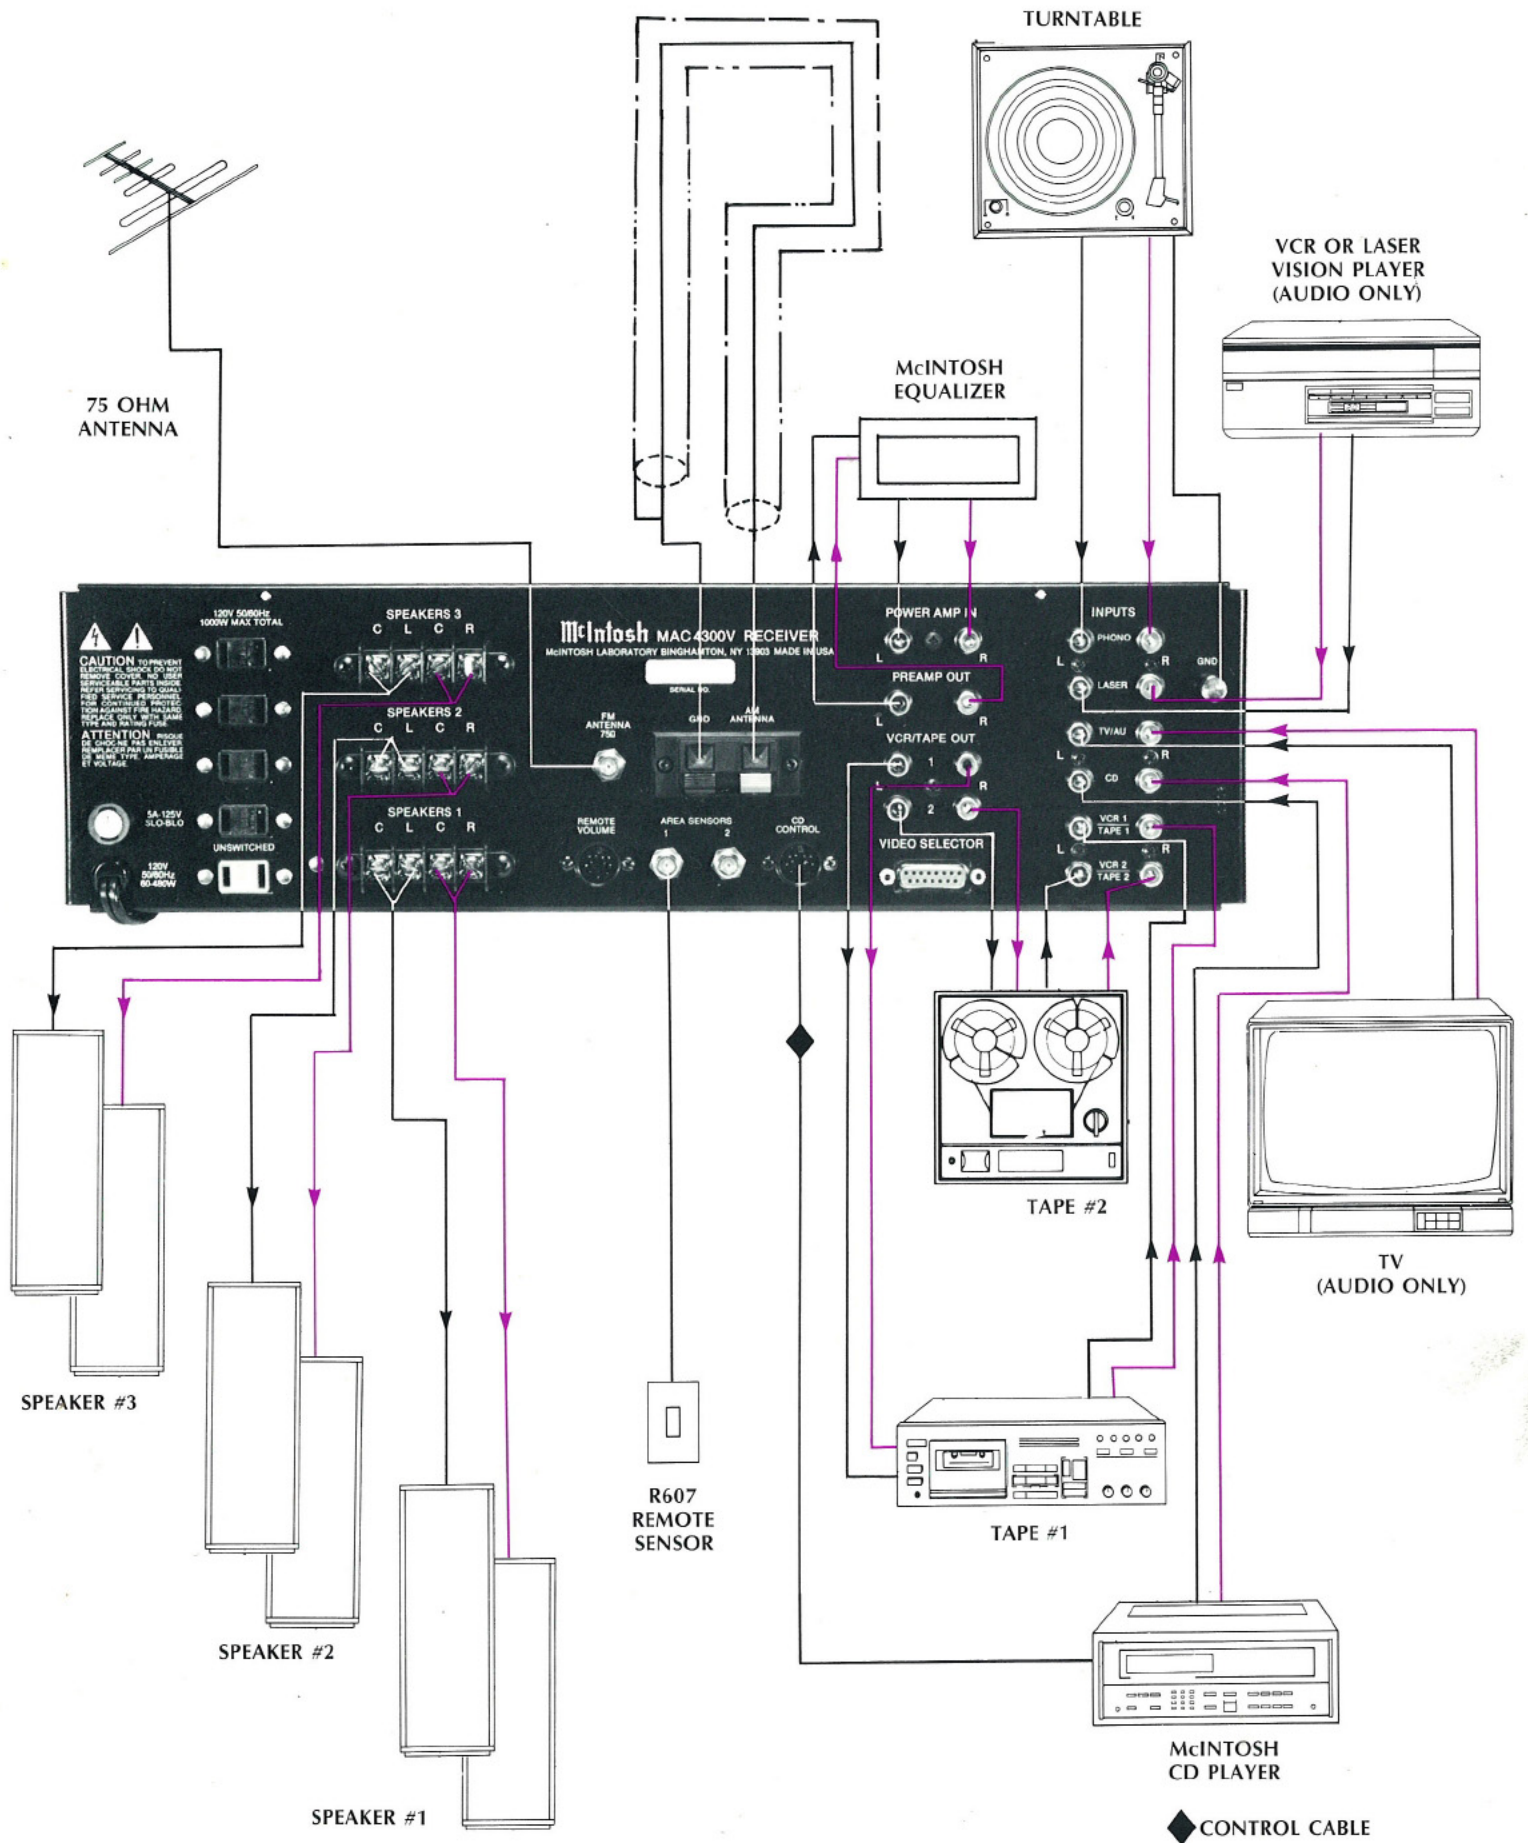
TURNTABLE

VCR OR LASER VISION PLAYER (AUDIO ONLY)

75 OHM ANTENNA

McINTOSH EQUALIZER

120V 50/60Hz 1000W MAX TOTAL

CAUTION TO PREVENT ELECTRICAL SHOCK DO NOT REMOVE COVER. NO USER SERVICEABLE PARTS INSIDE. REFER SERVICING TO QUALIFIED SERVICE PERSONNEL. FOR CONTINUED PROTECTION AGAINST FIRE HAZARD REPLACE ONLY WITH SAME TYPE AND RATING FUSE.

ATTENTION RISQUE DE CHOC-NE PAS ENLEVER. REMPLACER PAR UN FUSIBLE DE MEME TYPE, AMPERAGE ET VOLTAGE.

5A-125V SLO-BLO

UNSWITCHED

120V 50/60Hz 60-480W

SPEAKERS 3
C L C R

SPEAKERS 2
C L C R

SPEAKERS 1
C L C R

McIntosh MAC 4300V RECEIVER
McINTOSH LABORATORY BINGHAMTON, NY 13903 MADE IN USA

SERIAL NO.

FM ANTENNA 75Ω

GND

AM ANTENNA

REMOTE VOLUME

AREA SENSORS
1 2

CD CONTROL

POWER AMP IN
L R

PREAMP OUT
L R

VCR/TAPE OUT
L 1 R
2

VIDEO SELECTOR

INPUTS
PHONO
L R
GND
LASER
TV/AU
L R
CD
VCR 1 TAPE 1
L R
VCR 2 TAPE 2

TAPE #2

TV (AUDIO ONLY)

SPEAKER #3

SPEAKER #2

SPEAKER #1

R607 REMOTE SENSOR

TAPE #1

McINTOSH CD PLAYER

CONTROL CABLE